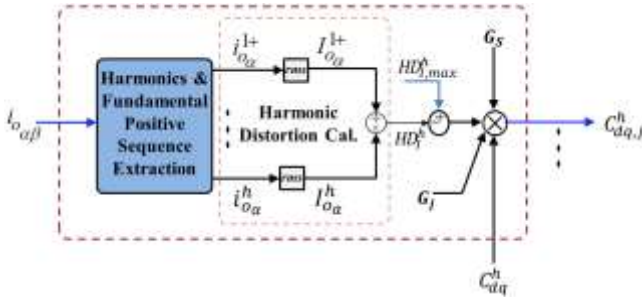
$i_{o_{\alpha\beta}}$

Harmonics & Fundamental Positive Sequence Extraction

$i_{o_{\alpha}}^{1+}$ RMS $I_{o_{\alpha}}^{1+}$

Harmonic Distortion Cal.

$i_{o_{\alpha}}^{h}$ RMS $I_{o_{\alpha}}^{h}$

$HD_{I,max}^{h}$

$HD_{I}^{h}$

$G_S$

$G_I$

$C_{dq}^{h}$

$C_{dq,I}^{h}$